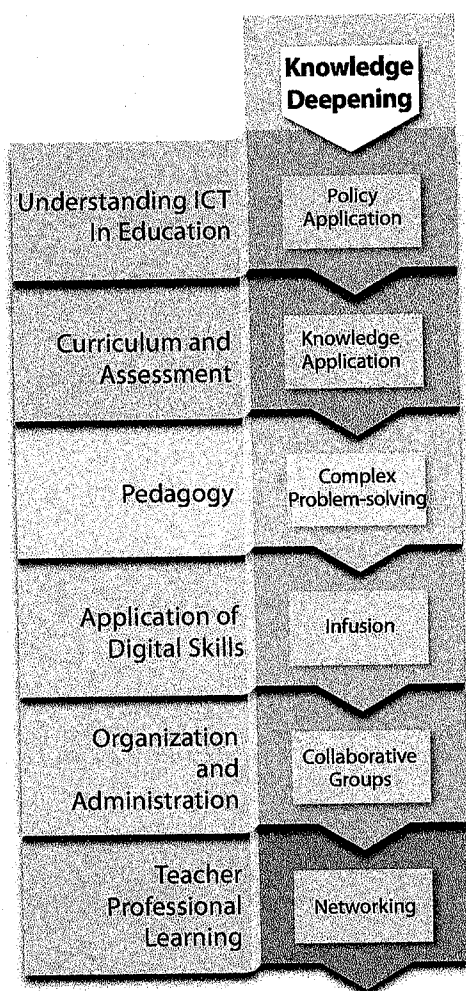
Knowledge Deepening

Understanding ICT In Education

Policy Application

Curriculum and Assessment

Knowledge Application

Pedagogy

Complex Problem-solving

Application of Digital Skills

Infusion

Organization and Administration

Collaborative Groups

Teacher Professional Learning

Networking